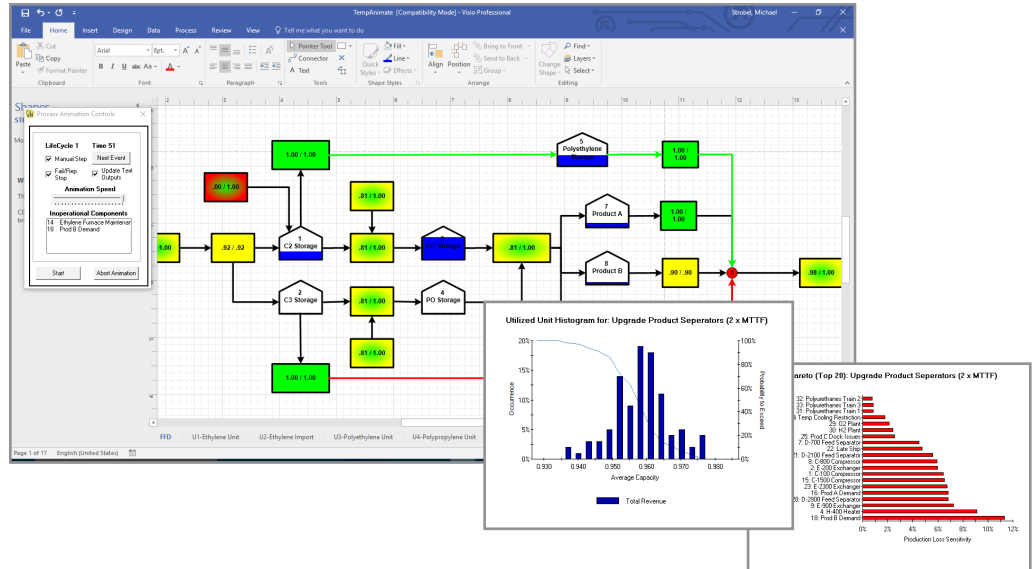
TempAnimate [Compatibility Mode] - Visio Professional
Strobel, Michael

File Home Insert Design Data Process Review View Tell me what you want to do

Paste Cut Copy Format Painter Clipboard
Arial 8pt. B I U abc Aa A Font
Paragraph
Pointer Tool Connector Text Tools
Quick Styles Fill Line Effects Shape Styles
Align Position Bring to Front Send to Back Group Arrange
Change Shape Find Layers Select Editing

Shapes

Process Animation Controls
LifeCycle 1 Time 51
Manual Step Next Event
Fail/Rep Stop Update Text Outputs
Animation Speed
Inoperational Components
14 Ethylene Furnace Maintenar
18 Prod B Demand
Start Abort Animation

1.00 / 1.00
.00 / 1.00
1.00
.92 / .92
1 C2 Storage
.81 / 1.00
.81 / 1.00
3 Storage
.81 / 1.00
5 Polyethylene
1.00 / 1.00
7 Product A
1.00 / 1.00
8 Product B
.90 / .90
.98 / 1.00
2 C3 Storage
.81 / 1.00
4 PO Storage
.81 / 1.00
1.00 / 1.00

Utilized Unit Histogram for: Upgrade Product Seperators (2 x MTTF)
20% 15% 10% 5% 0%
Occurrence
100% 80% 60% 40% 20% 0%
Probability to Exceed
0.930 0.940 0.950 0.960 0.970 0.980
Average Capacity
Total Revenue

areto (Top 20): Upgrade Product Separators (2 x MTTF)
32: Polyurethanes Train 2
33: Polyurethanes Train 3
31: Polyurethanes Train 1
6: Temp Cooling Restriction
29: D2 Plant
30: H2 Plant
25: Prod C Dock Issues
7: D-700 Feed Separator
22: Lake Ship
11: D-2100 Feed Separator
8: C-800 Compressor
2: E-200 Exchanger
1: C-100 Compressor
15: C-1500 Compressor
23: E-2300 Exchanger
16: Prod A Demand
28: D-2800 Feed Separator
9: E-900 Exchanger
4: H-400 Heater
18: Prod B Demand
0% 2% 4% 6% 8% 10% 12%
Production Loss Sensitivity

FFD U1-Ethylene Unit U2-Ethylene Import U3-Polyethylene Unit U4-Polypropylene Unit
Page 1 of 17 English (United States)